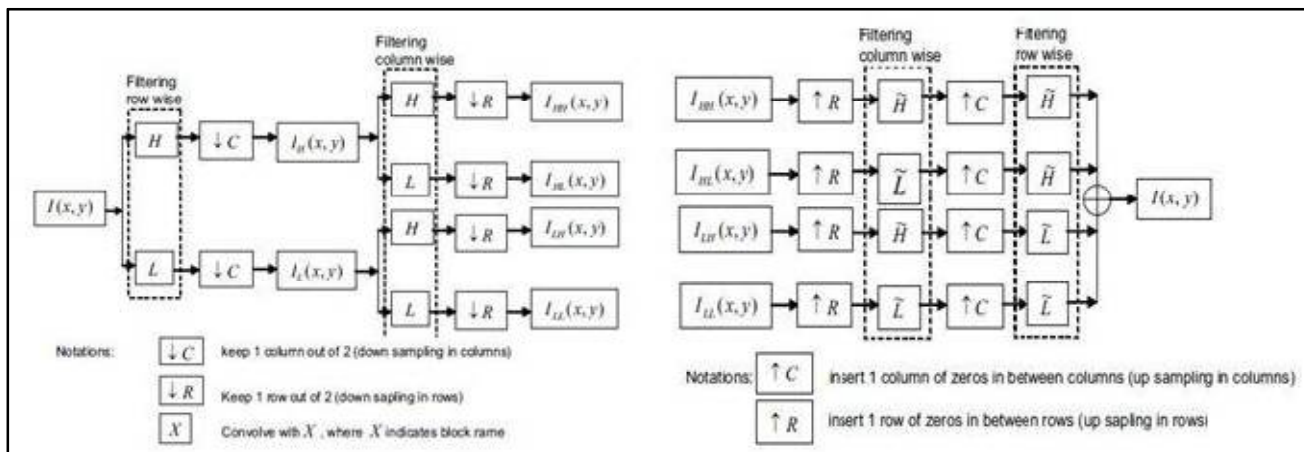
Filtering row wise

Filtering column wise

$I(x,y)$

$H$

$L$

$\downarrow C$

$\downarrow C$

$I_H(x,y)$

$I_L(x,y)$

$H$

$L$

$H$

$L$

$\downarrow R$

$\downarrow R$

$\downarrow R$

$\downarrow R$

$I_{HH}(x,y)$

$I_{HL}(x,y)$

$I_{LH}(x,y)$

$I_{LL}(x,y)$

Notations: $\downarrow C$ keep 1 column out of 2 (down sampling in columns)

$\downarrow R$ Keep 1 row out of 2 (down sapling in rows)

$X$ Convolve with $X$, where $X$ indicates block rame

Filtering column wise

Filtering row wise

$I_{HH}(x,y)$

$I_{HL}(x,y)$

$I_{LH}(x,y)$

$I_{LL}(x,y)$

$\uparrow R$

$\uparrow R$

$\uparrow R$

$\uparrow R$

$\tilde{H}$

$\tilde{L}$

$\tilde{H}$

$\tilde{L}$

$\uparrow C$

$\uparrow C$

$\uparrow C$

$\uparrow C$

$\tilde{H}$

$\tilde{H}$

$\tilde{L}$

$\tilde{L}$

$I(x,y)$

Notations: $\uparrow C$ insert 1 column of zeros in between columns (up sampling in columns)

$\uparrow R$ insert 1 row of zeros in between rows (up sapling in rows)